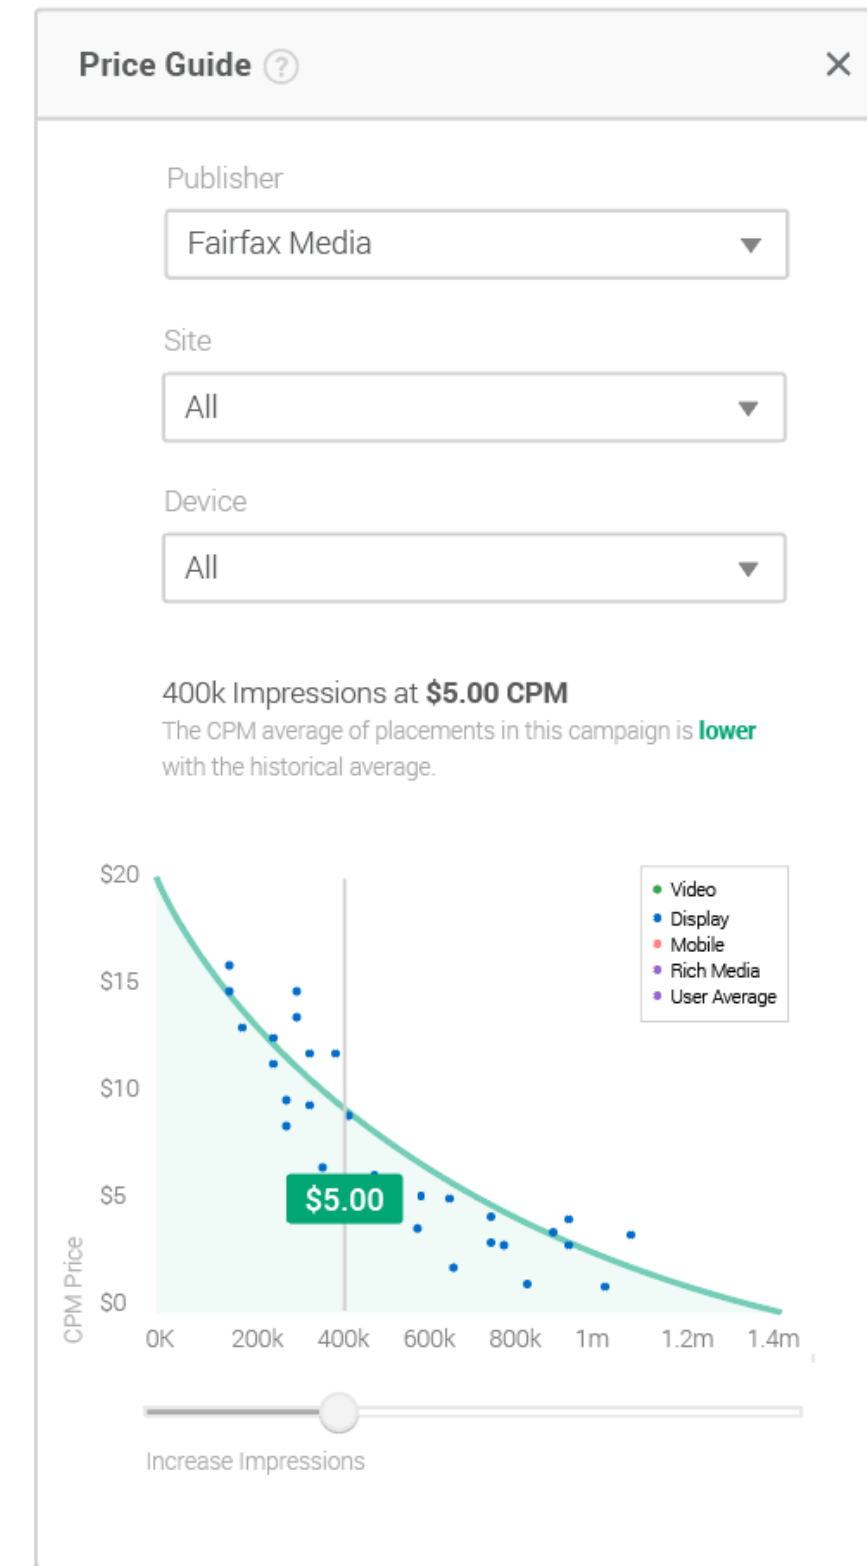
Price Guide ?

×

Publisher

Fairfax Media

Site

All

Device

All

400k Impressions at **$5.00 CPM**

The CPM average of placements in this campaign is **lower** with the historical average.

$20
$15
$10
$5
$0

CPM Price

0K 200k 400k 600k 800k 1m 1.2m 1.4m

$5.00

Video
Display
Mobile
Rich Media
User Average

Increase Impressions